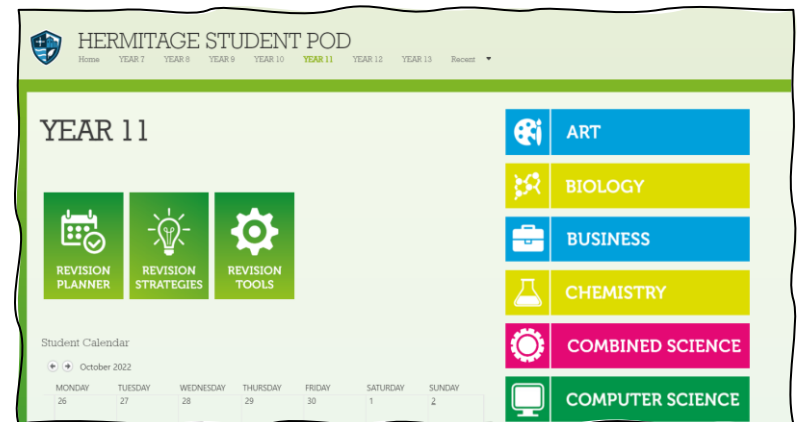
HERMITAGE STUDENT POD

Home YEAR 7 YEAR 8 YEAR 9 YEAR 10 YEAR 11 YEAR 12 YEAR 13 Recent

YEAR 11

REVISION PLANNER

REVISION STRATEGIES

REVISION TOOLS

Student Calendar

October 2022

| MONDAY | TUESDAY | WEDNESDAY | THURSDAY | FRIDAY | SATURDAY | SUNDAY |
|---|---|---|---|---|---|---|
| 26 | 27 | 28 | 29 | 30 | 1 | 2 |

ART

BIOLOGY

BUSINESS

CHEMISTRY

COMBINED SCIENCE

COMPUTER SCIENCE